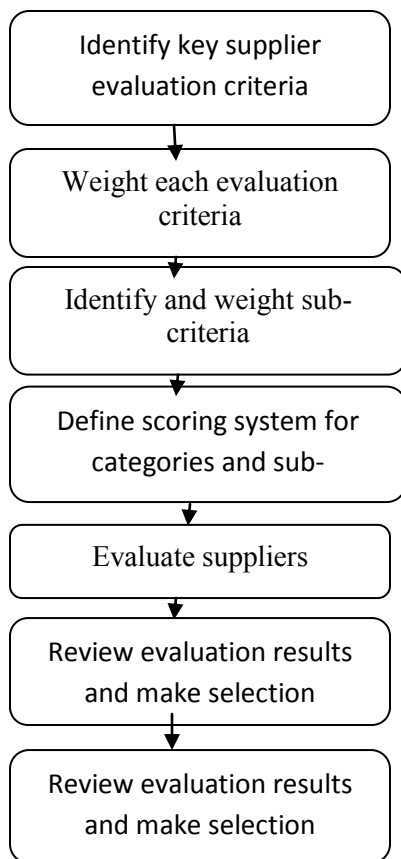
Identify key supplier evaluation criteria

Weight each evaluation criteria

Identify and weight subcriteria

Define scoring system for categories and sub-

Evaluate suppliers

Review evaluation results and make selection

Review evaluation results and make selection